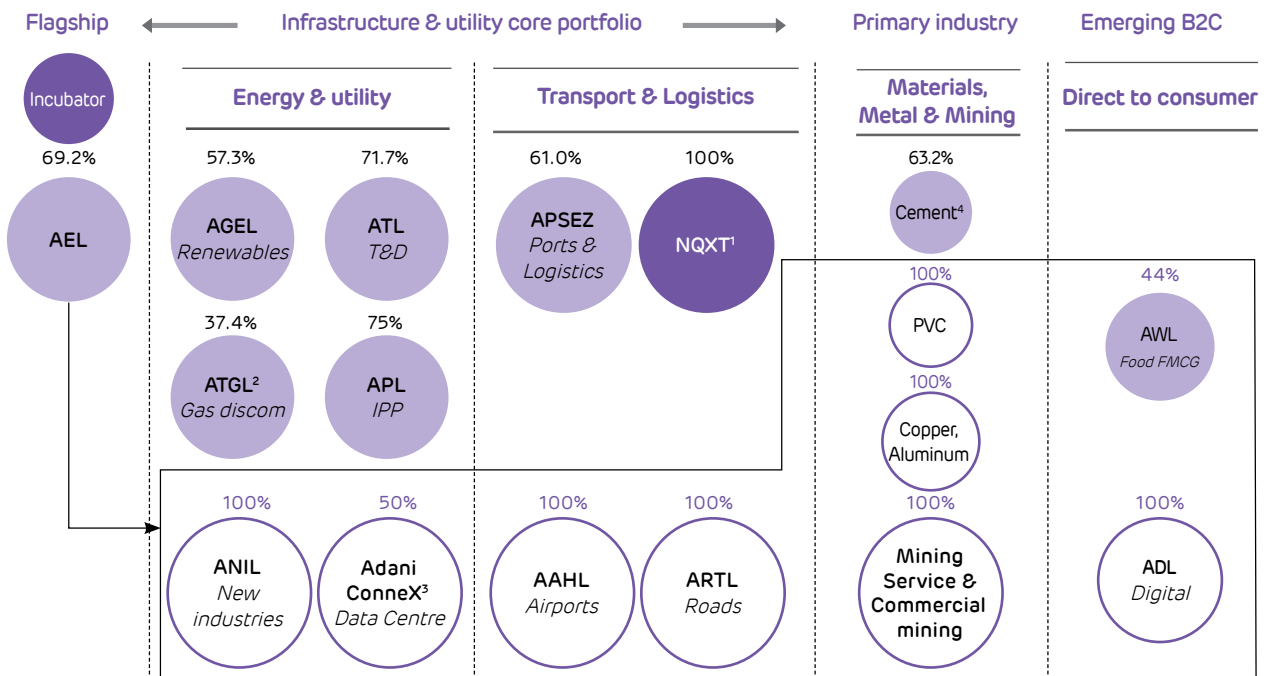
Flagship

Incubator

69.2%

AEL

Infrastructure & utility core portfolio

Energy & utility

57.3%

AGEL
Renewables

71.7%

ATL
T&D

37.4%

ATGL²
Gas discom

75%

APL
IPP

Transport & Logistics

61.0%

APSEZ
Ports & Logistics

100%

NQXT¹

Primary industry

Materials, Metal & Mining

63.2%

Cement⁴

100%

PVC

100%

Copper, Aluminum

Emerging B2C

Direct to consumer

44%

AWL
Food FMCG

100%

ANIL
New industries

50%

Adani ConneX³
Data Centre

100%

AAHL
Airports

100%

ARTL
Roads

100%

Mining Service & Commercial mining

100%

ADL
Digital